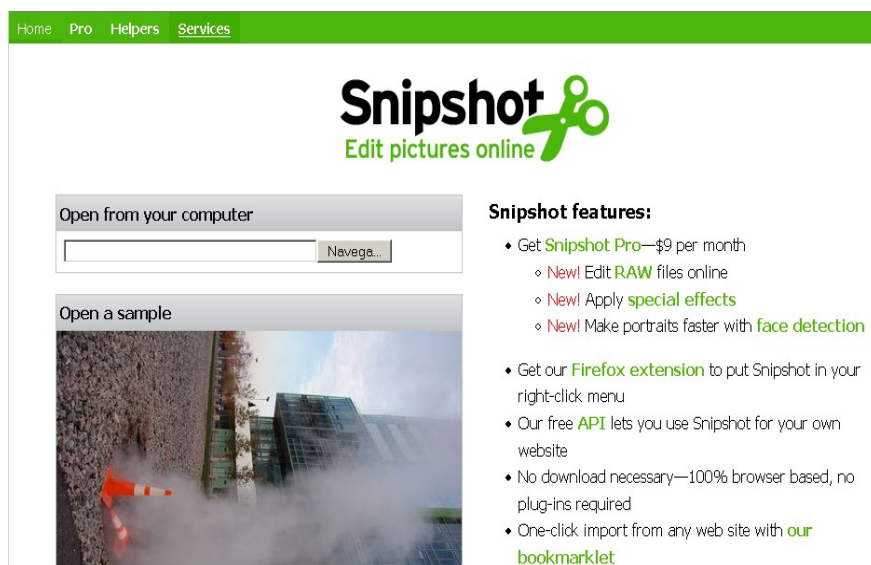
Home Pro Helpers Services

Snipshot
Edit pictures online

Open from your computer

Navega...

Open a sample

Snipshot features:

- Get Snipshot Pro—$9 per month
  - New! Edit RAW files online
  - New! Apply special effects
  - New! Make portraits faster with face detection
- Get our Firefox extension to put Snipshot in your right-click menu
- Our free API lets you use Snipshot for your own website
- No download necessary—100% browser based, no plug-ins required
- One-click import from any web site with our bookmarklet